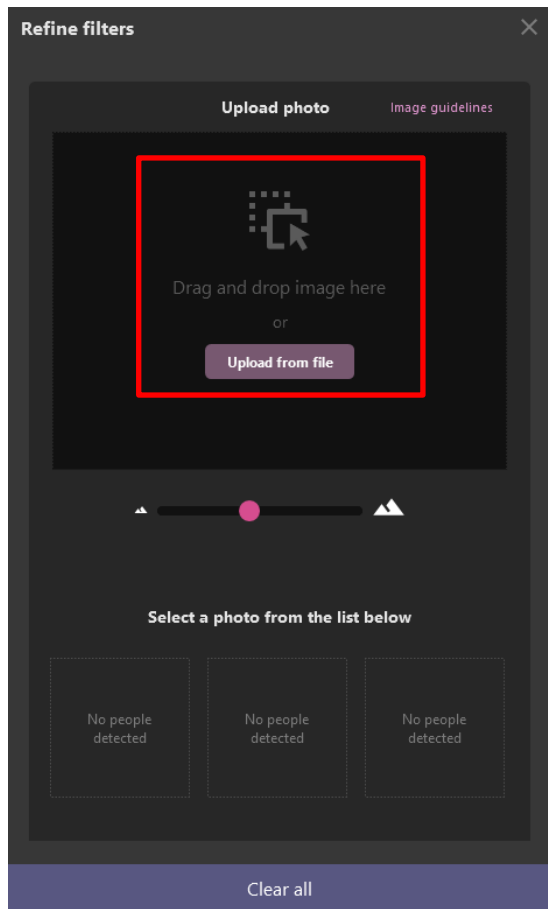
Refine filters

Upload photo

Image guidelines

Drag and drop image here

or

Upload from file

Select a photo from the list below

No people detected

No people detected

No people detected

Clear all